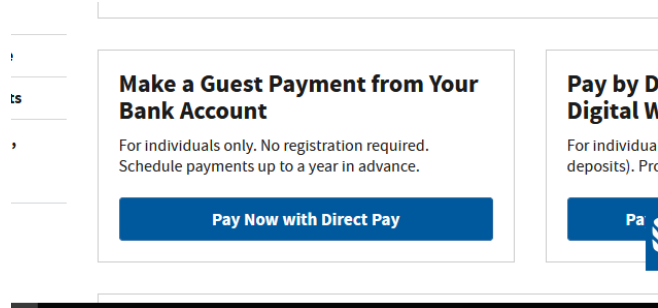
e

ts

Make a Guest Payment from Your Bank Account

For individuals only. No registration required. Schedule payments up to a year in advance.

Pay Now with Direct Pay

Pay by D
Digital W

For individua
deposits). Pro

Pa